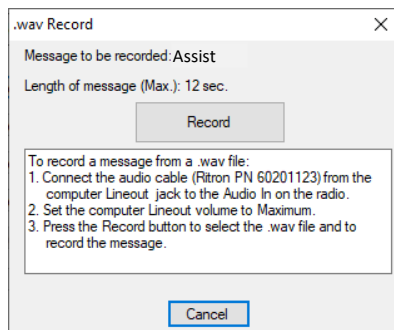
.wav Record

Message to be recorded: Assist

Length of message (Max.): 12 sec.

Record

To record a message from a .wav file:
1. Connect the audio cable (Ritron PN 60201123) from the computer Lineout jack to the Audio In on the radio.
2. Set the computer Lineout volume to Maximum.
3. Press the Record button to select the .wav file and to record the message.

Cancel